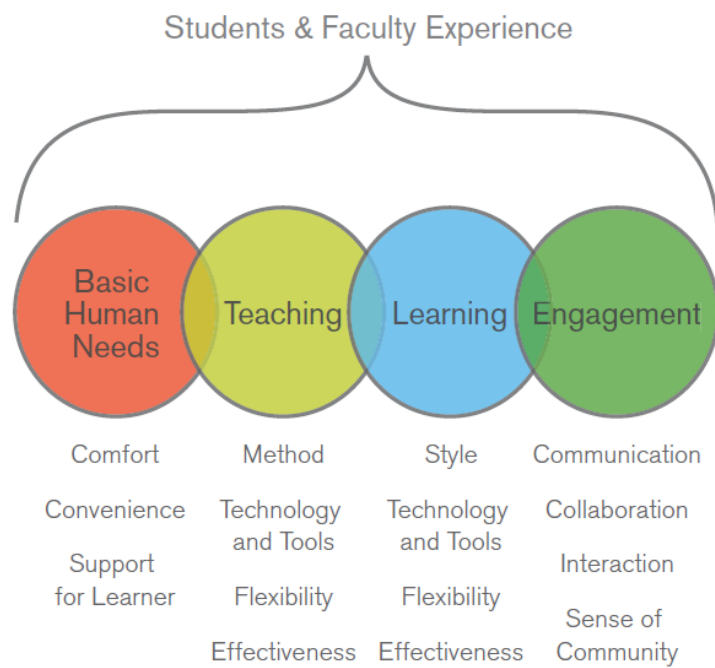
Students & Faculty Experience

Basic Human Needs

Teaching

Learning

Engagement

Comfort

Convenience

Support for Learner

Method

Technology and Tools

Flexibility

Effectiveness

Style

Technology and Tools

Flexibility

Effectiveness

Communication

Collaboration

Interaction

Sense of Community